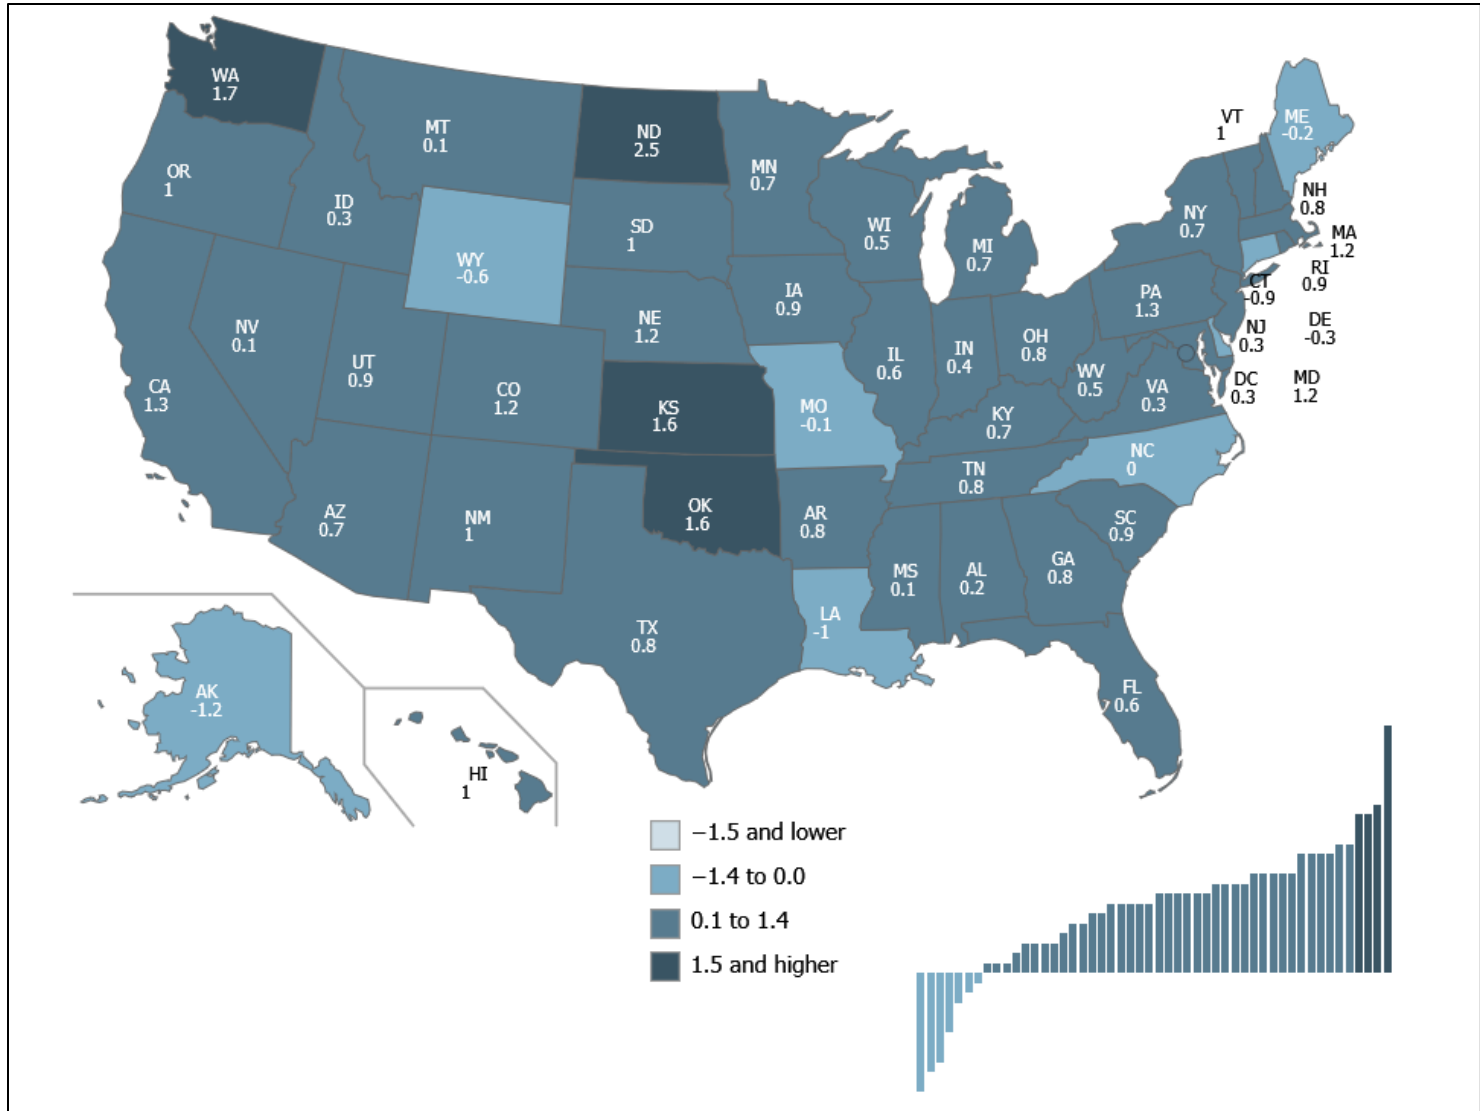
WA 1.7
MT 0.1
ND 2.5
VT 1
ME -0.2
OR 1
ID 0.3
MN 0.7
NH 0.8
WY -0.6
SD 1
WI 0.5
NY 0.7
MA 1.2
MI 0.7
RI 0.9
IA 0.9
PA 1.3
CT -0.9
NV 0.1
NE 1.2
NJ 0.3
DE -0.3
UT 0.9
IL 0.6
IN 0.4
OH 0.8
CA 1.3
CO 1.2
WV 0.5
VA 0.3
DC 0.3
MD 1.2
KS 1.6
MO -0.1
KY 0.7
NC 0
TN 0.8
AZ 0.7
NM 1
OK 1.6
AR 0.8
SC 0.9
MS 0.1
AL 0.2
GA 0.8
LA -1
TX 0.8
AK -1.2
FL 0.6
HI 1

−1.5 and lower
−1.4 to 0.0
0.1 to 1.4
1.5 and higher